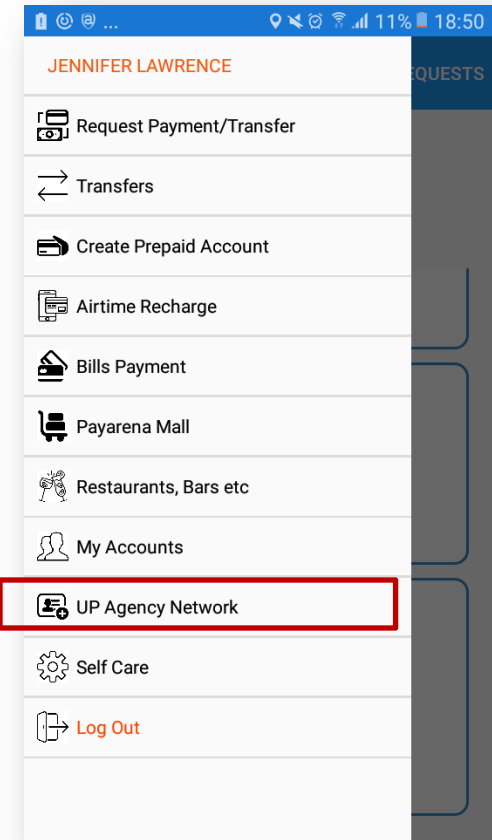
11% 18:50

JENNIFER LAWRENCE

EQUESTS

Request Payment/Transfer

Transfers

Create Prepaid Account

Airtime Recharge

Bills Payment

Payarena Mall

Restaurants, Bars etc

My Accounts

UP Agency Network

Self Care

Log Out